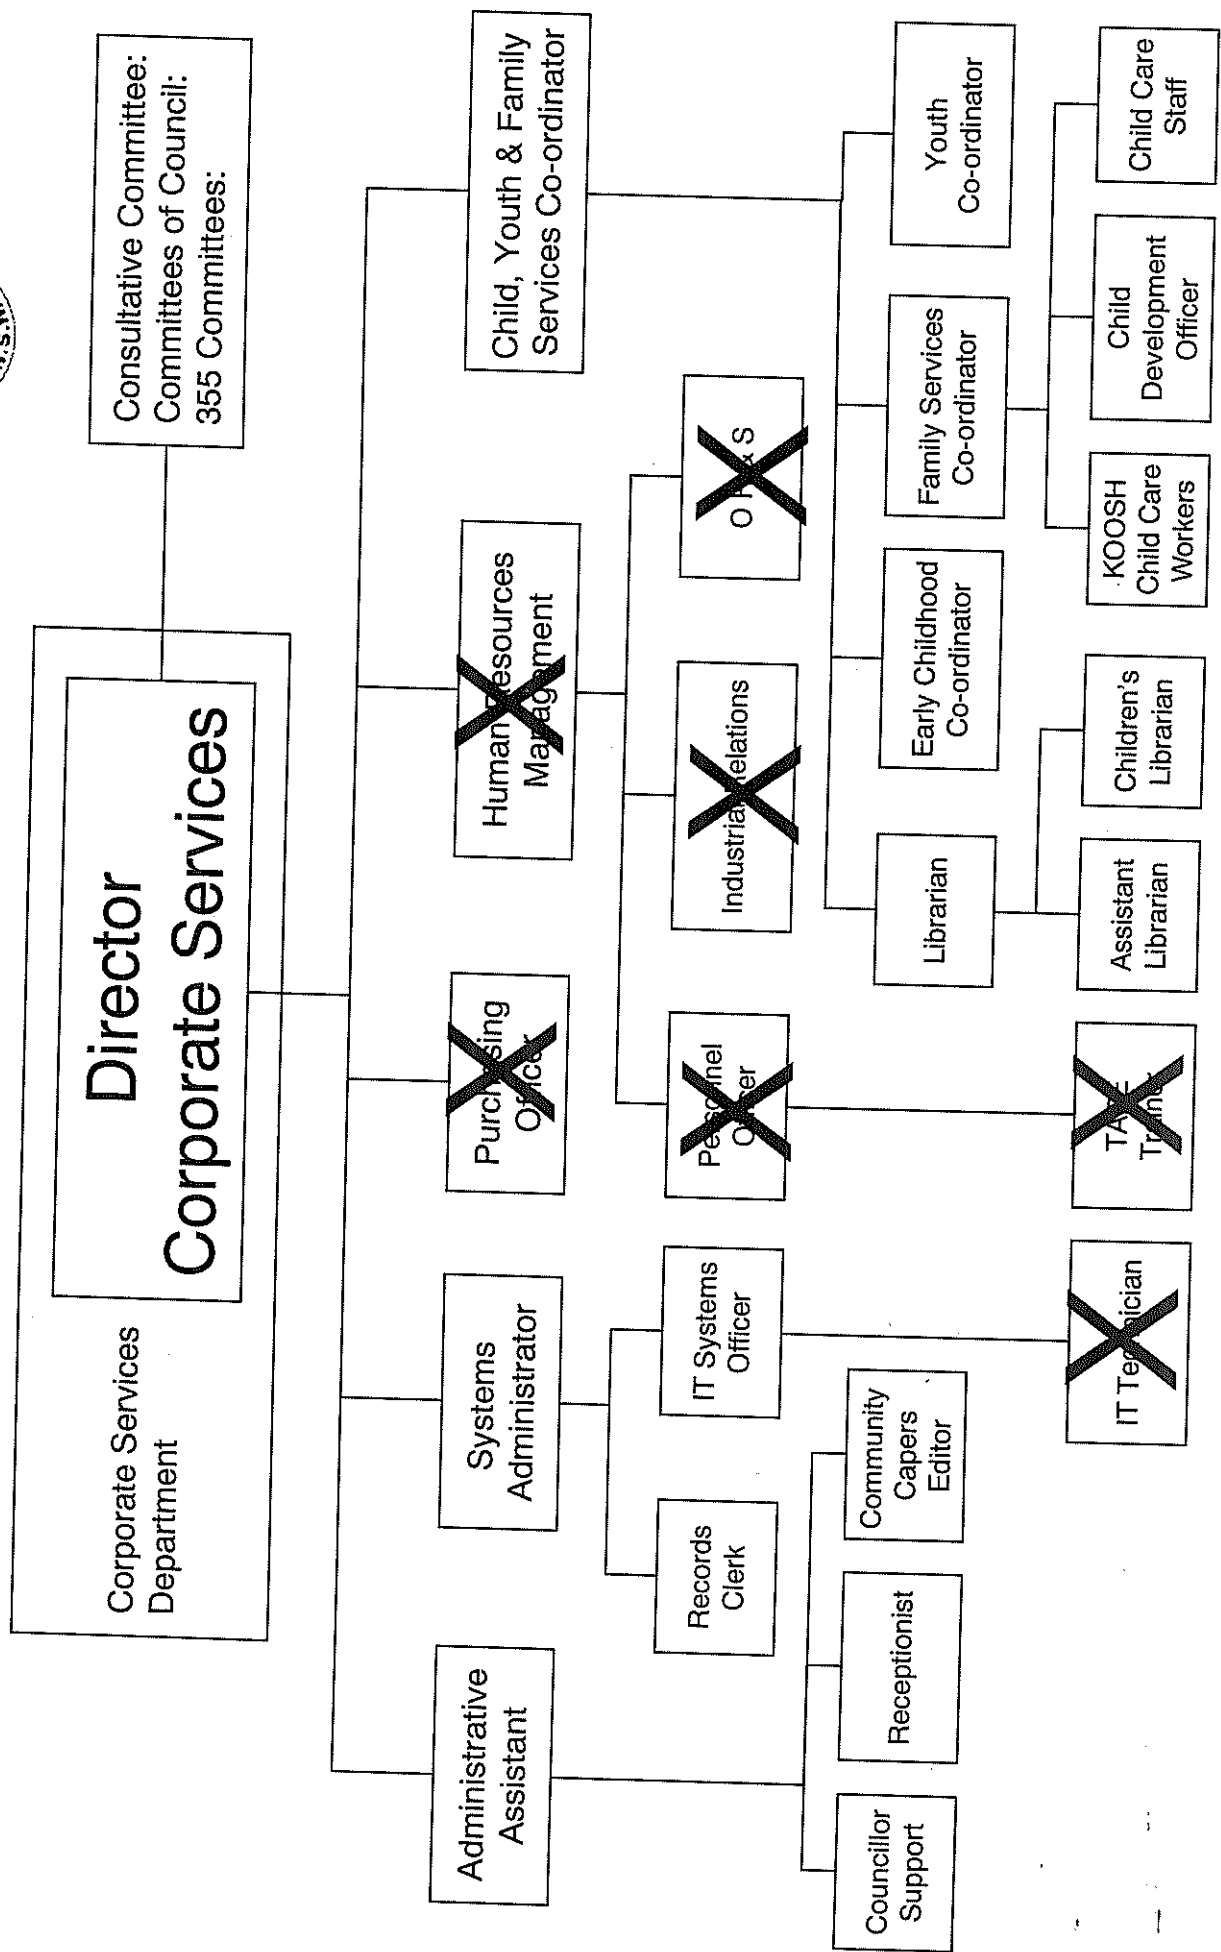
Corporate Services Department

Director Corporate Services

Consultative Committee: Committees of Council: 355 Committees:

Administrative Assistant

Systems Administrator

Purchasing Officer

Human Resources Management

Child, Youth & Family Services Co-ordinator

Councillor Support

Receptionist

Community Capers Editor

Records Clerk

IT Systems Officer

IT Technician

Personnel Officer

TAFE Trainee

Industrial Relations

O H & S

Librarian

Assistant Librarian

Children's Librarian

Early Childhood Co-ordinator

Family Services Co-ordinator

Youth Co-ordinator

KOOSH Child Care Workers

Child Development Officer

Child Care Staff